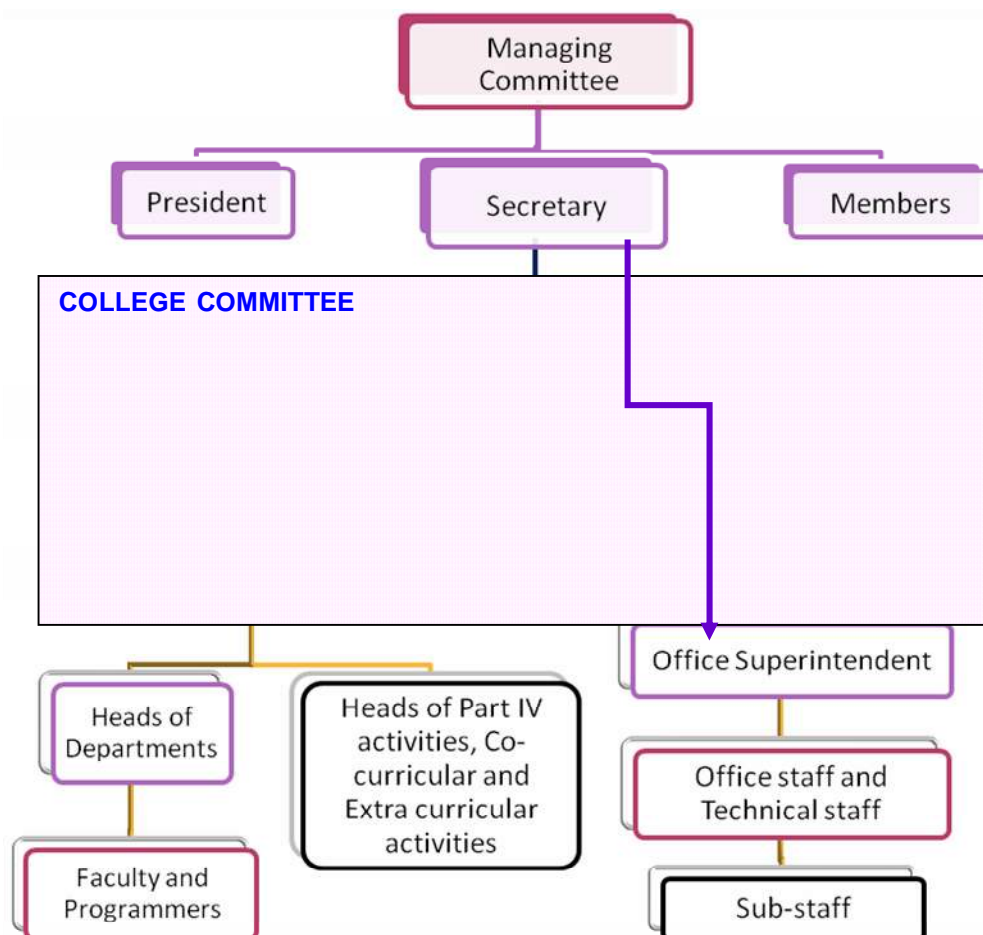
Managing Committee

President

Secretary

Members

COLLEGE COMMITTEE

Heads of Departments

Heads of Part IV activities, Co-curricular and Extra curricular activities

Office Superintendent

Faculty and Programmers

Office staff and Technical staff

Sub-staff